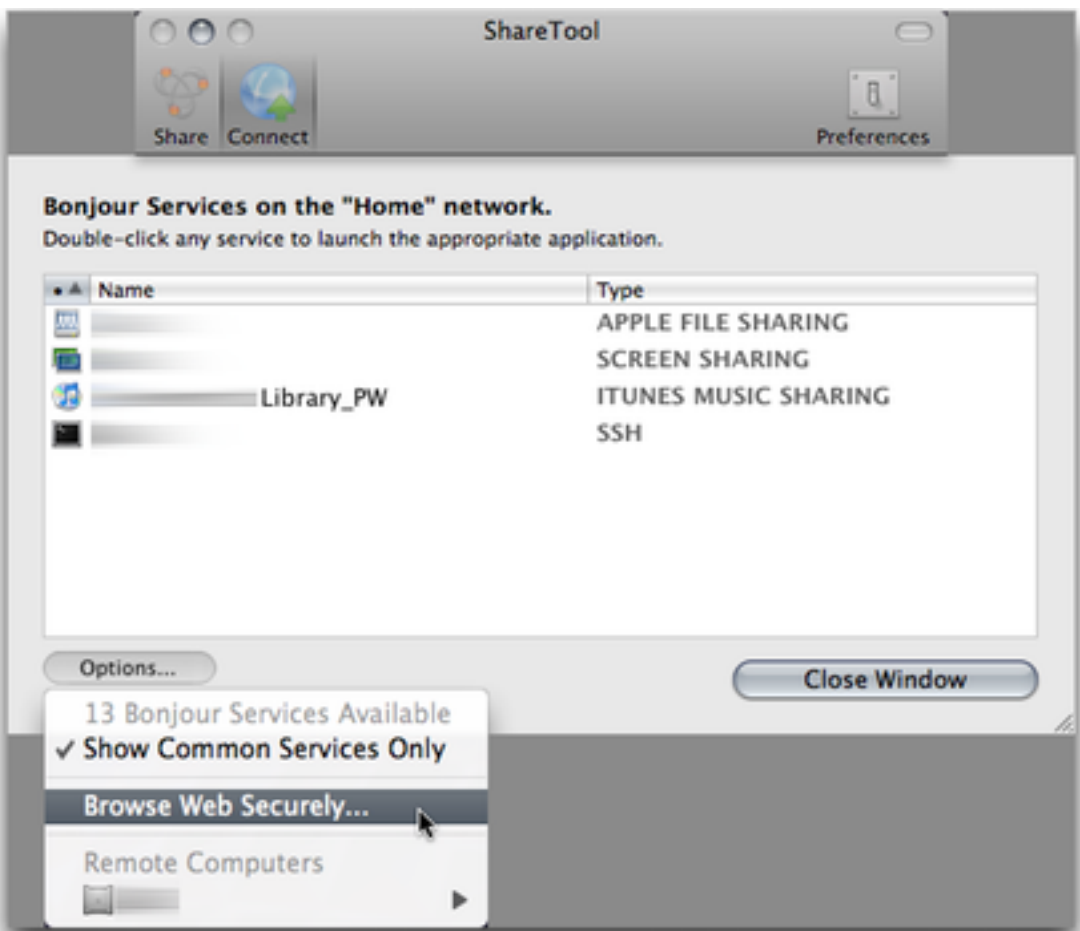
ShareTool

Share Connect Preferences

Bonjour Services on the "Home" network.
Double-click any service to launch the appropriate application.

| Name | Type |
|---|---|
| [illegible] | APPLE FILE SHARING |
| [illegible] | SCREEN SHARING |
| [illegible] Library_PW | ITUNES MUSIC SHARING |
| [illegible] | SSH |

Options...

Close Window

13 Bonjour Services Available
✓ Show Common Services Only
Browse Web Securely...
Remote Computers
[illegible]